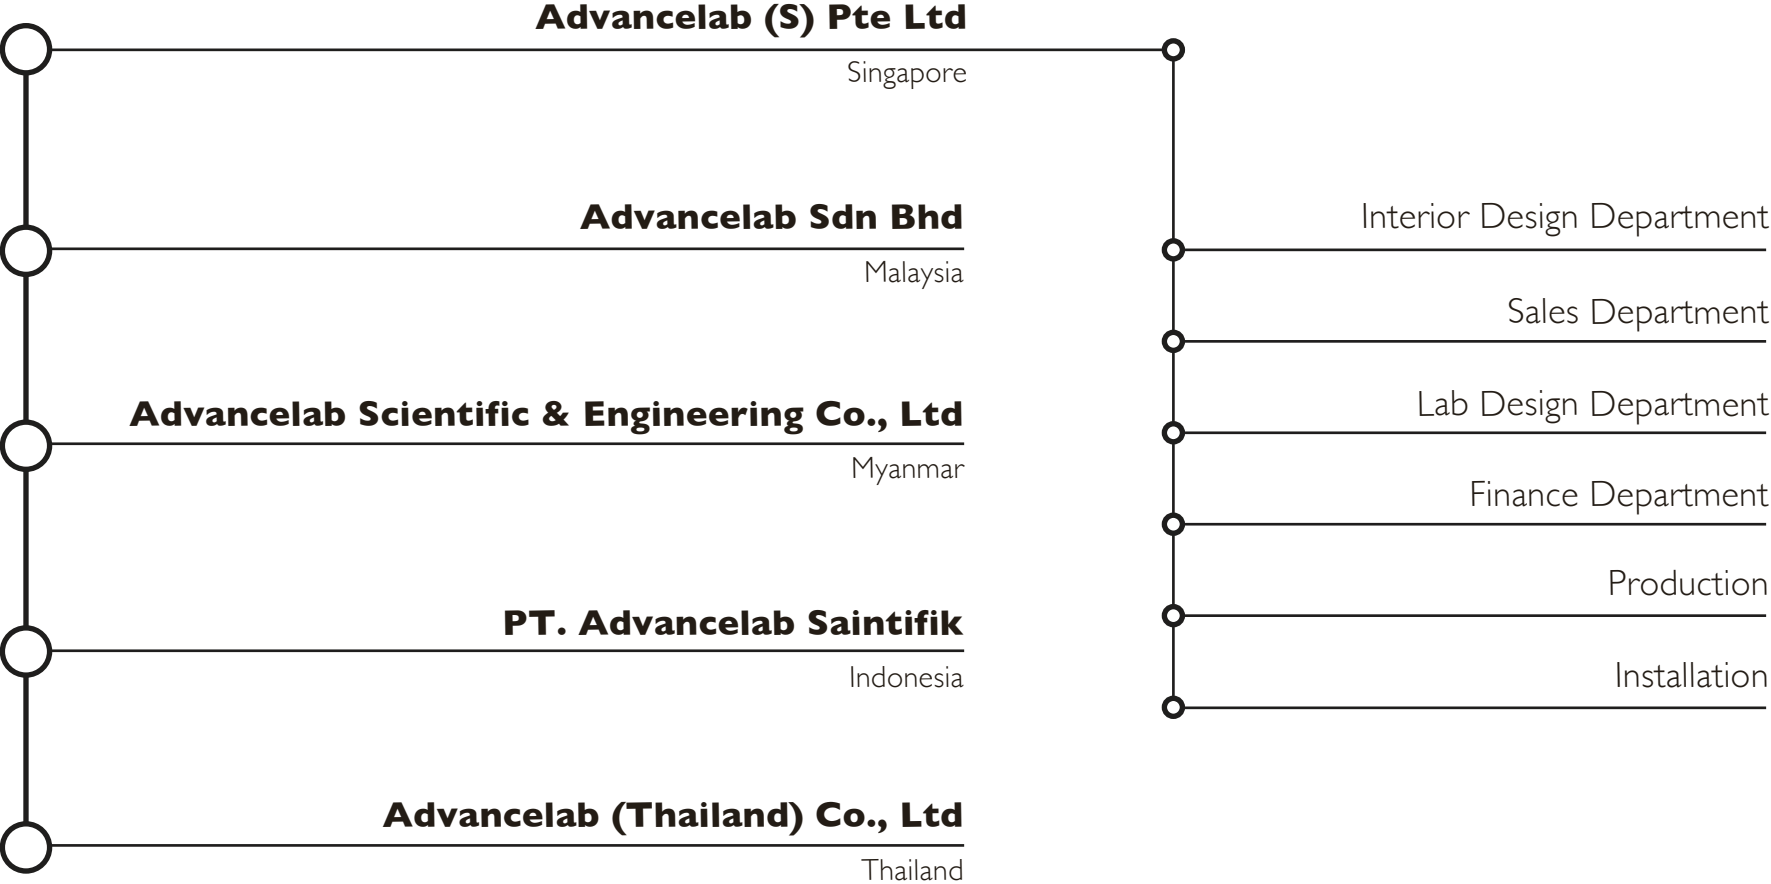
Advancelab (S) Pte Ltd
Singapore

Advancelab Sdn Bhd
Malaysia

Advancelab Scientific & Engineering Co., Ltd
Myanmar

PT. Advancelab Saintifik
Indonesia

Advancelab (Thailand) Co., Ltd
Thailand

Interior Design Department

Sales Department

Lab Design Department

Finance Department

Production

Installation